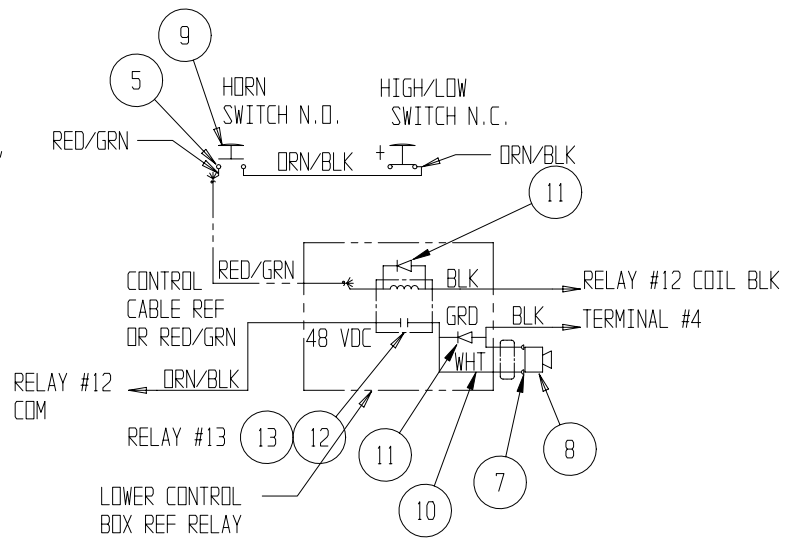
9
5
HORN SWITCH N.O.
HIGH/LOW SWITCH N.C.
RED/GRN
ORN/BLK
+
ORN/BLK
11
CONTROL CABLE REF OR RED/GRN
RED/GRN
BLK
RELAY #12 COIL BLK
GRD
BLK
TERMINAL #4
48 VDC
WHT
RELAY #12 COM
ORN/BLK
RELAY #13
13
12
11
7
8
10
LOWER CONTROL BOX REF RELAY